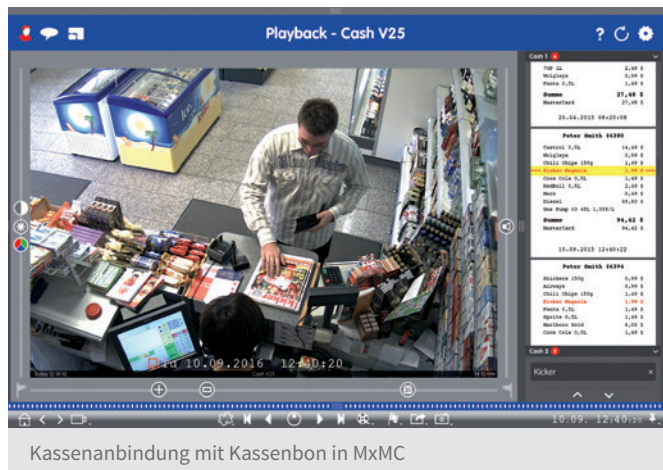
Playback - Cash V25

Cash 1

7UP 1L 2,49 $
Wrigleys 0,99 $
Fanta 0,5L 1,49 $
Summe 27,48 $
MasterCard 27,48 $

20.04.2015 08:20:08

Peter Smith #4390

Castrol 0,5L 14,49 $
Wrigleys 0,99 $
Chili Chips 150g 2,49 $
Kicker Magazin 1,99 $
Coca Cola 0,5L 1,49 $
RedBull 0,5L 2,49 $
Mars 0,99 $
Diesel 69,00 $
Gas Pump 10 45L 1,55$/L
Summe 94,42 $
MasterCard 94,42 $

10.09.2015 12:40:22

Peter Smith #4396

Snickers 250g 0,99 $
Always 0,99 $
Chili Chips 150g 2,49 $
Kicker Magazin 1,99 $
Fanta 0,5L 1,49 $
Sprite 0,5L 1,49 $
Marlboro Gold 6,00 $
Coca Cola 0,5L 1,49 $

Cash 2

Kicker

Do 10.09.2016 12:40:20

Cash V25

10.09. 12:40:20

Kassenanbindung mit Kassenbon in MxMC